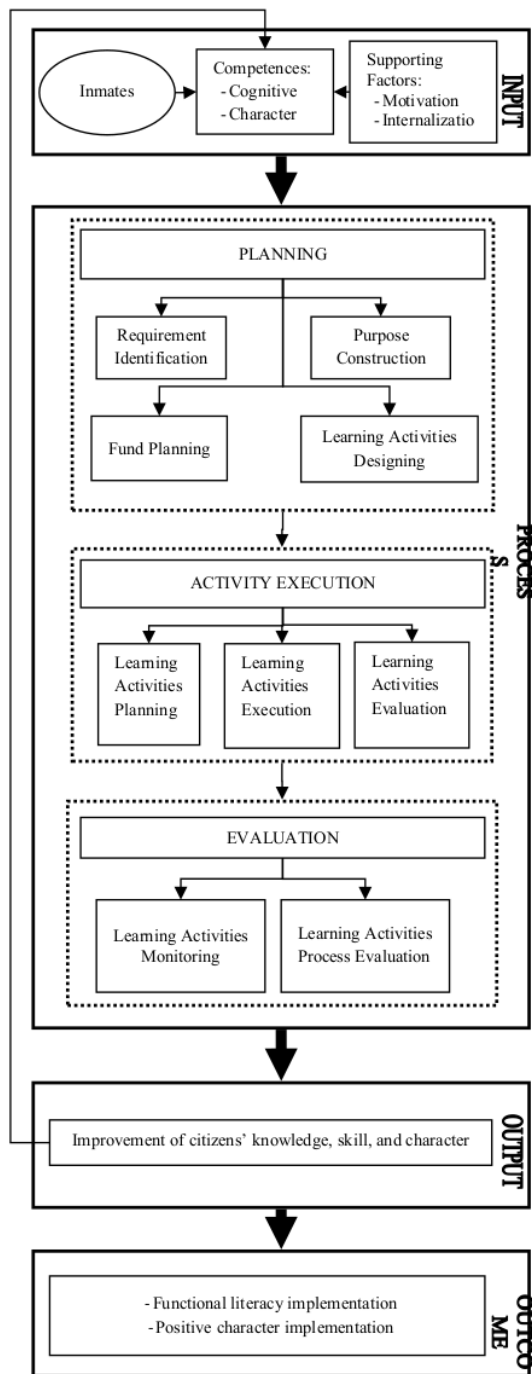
Inmates

Competences:
- Cognitive
- Character

Supporting Factors:
- Motivation
- Internalizatio

INPUT

PLANNING

Requirement Identification

Purpose Construction

Fund Planning

Learning Activities Designing

PROCES S

ACTIVITY EXECUTION

Learning Activities Planning

Learning Activities Execution

Learning Activities Evaluation

EVALUATION

Learning Activities Monitoring

Learning Activities Process Evaluation

Improvement of citizens' knowledge, skill, and character

OUTPUT

- Functional literacy implementation
- Positive character implementation

OUTCO ME